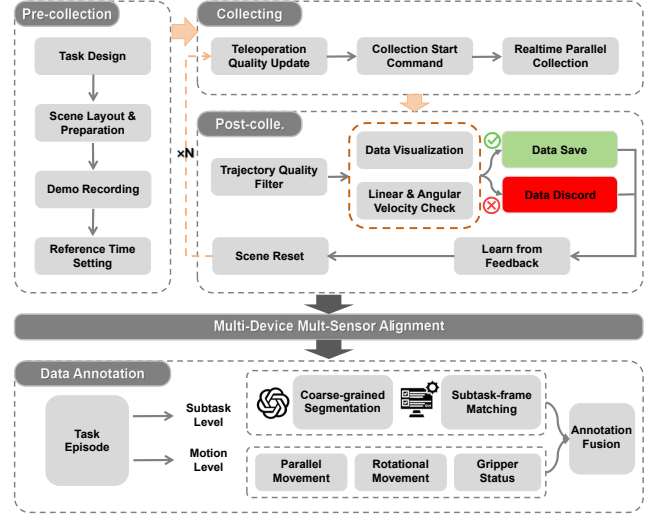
Pre-collection

Task Design

Scene Layout & Preparation

Demo Recording

Reference Time Setting

×N

Collecting

Teleoperation Quality Update

Collection Start Command

Realtime Parallel Collection

Post-colle.

Trajectory Quality Filter

Data Visualization

Linear & Angular Velocity Check

Data Save

Data Discord

Scene Reset

Learn from Feedback

Multi-Device Mult-Sensor Alignment

Data Annotation

Task Episode

Subtask Level

Motion Level

Coarse-grained Segmentation

Subtask-frame Matching

Parallel Movement

Rotational Movement

Gripper Status

Annotation Fusion